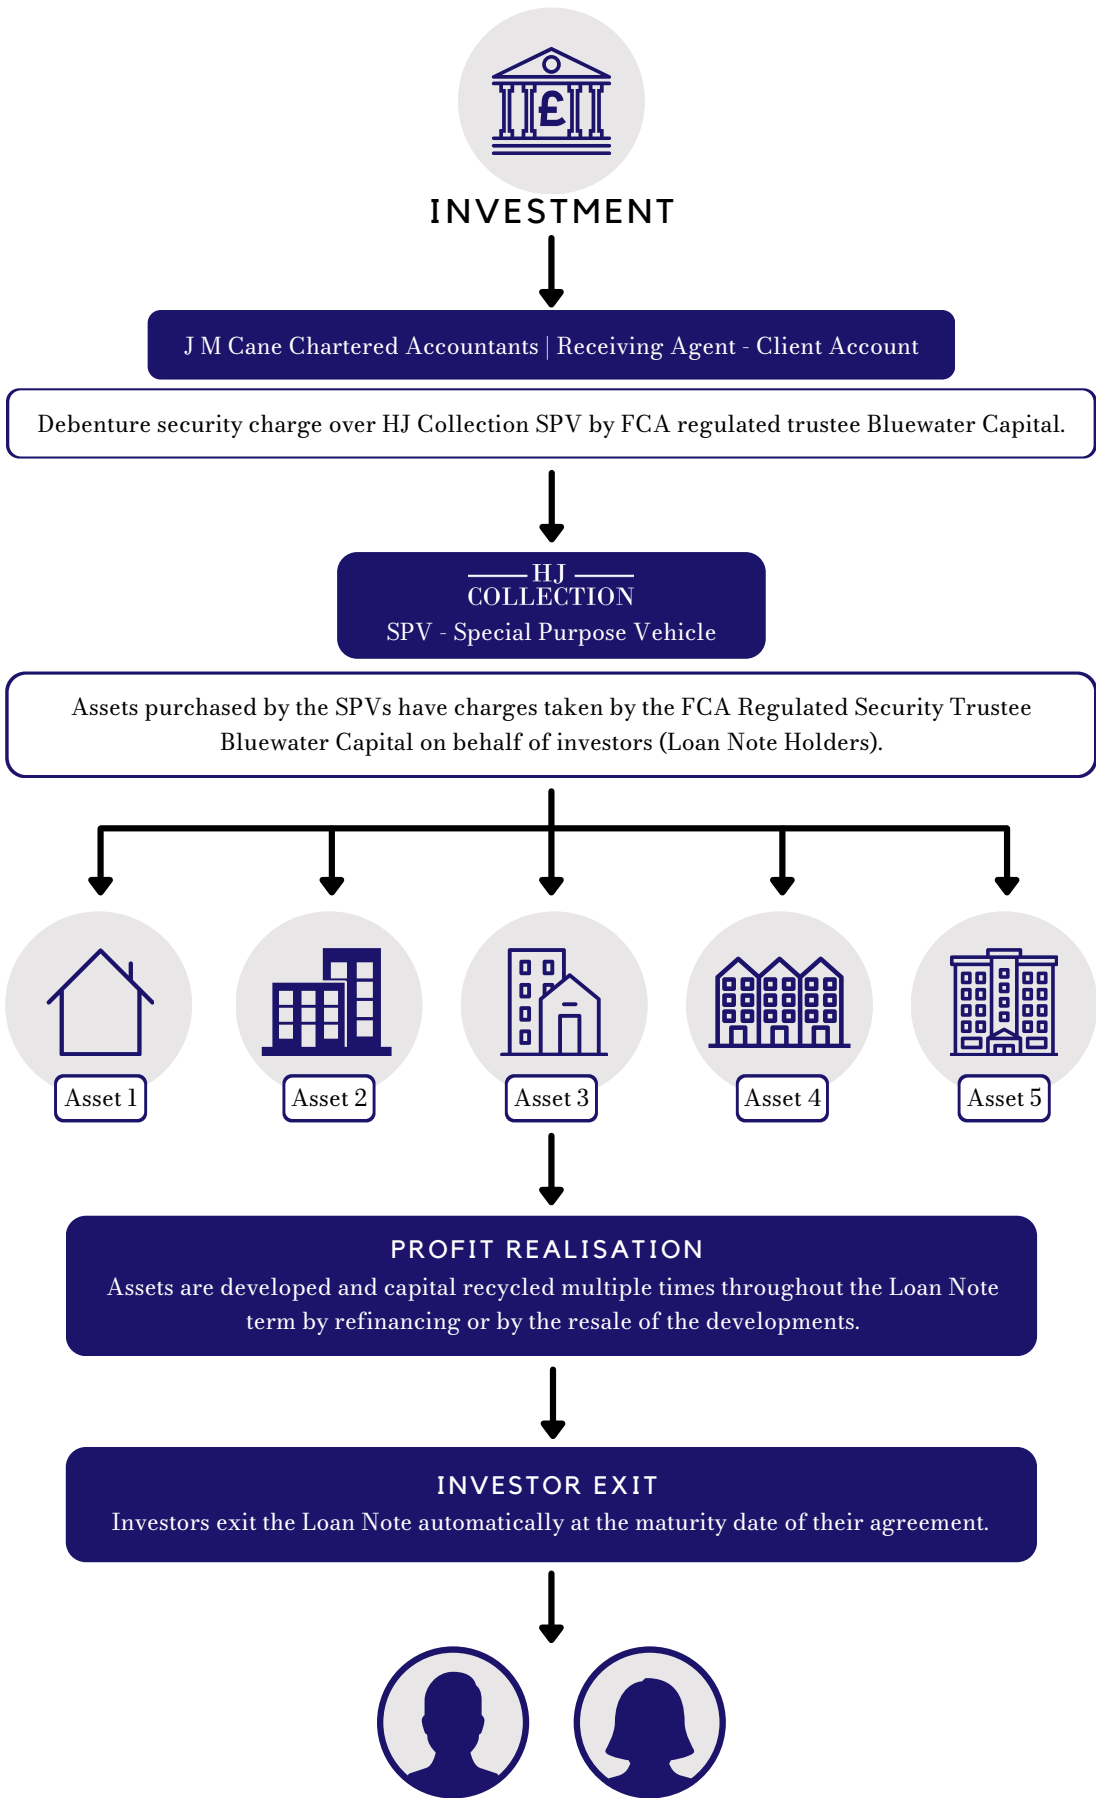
£

INVESTMENT

J M Cane Chartered Accountants | Receiving Agent - Client Account

Debenture security charge over HJ Collection SPV by FCA regulated trustee Bluewater Capital.

HJ
COLLECTION
SPV - Special Purpose Vehicle

Assets purchased by the SPVs have charges taken by the FCA Regulated Security Trustee Bluewater Capital on behalf of investors (Loan Note Holders).

Asset 1

Asset 2

Asset 3

Asset 4

Asset 5

PROFIT REALISATION
Assets are developed and capital recycled multiple times throughout the Loan Note term by refinancing or by the resale of the developments.

INVESTOR EXIT
Investors exit the Loan Note automatically at the maturity date of their agreement.